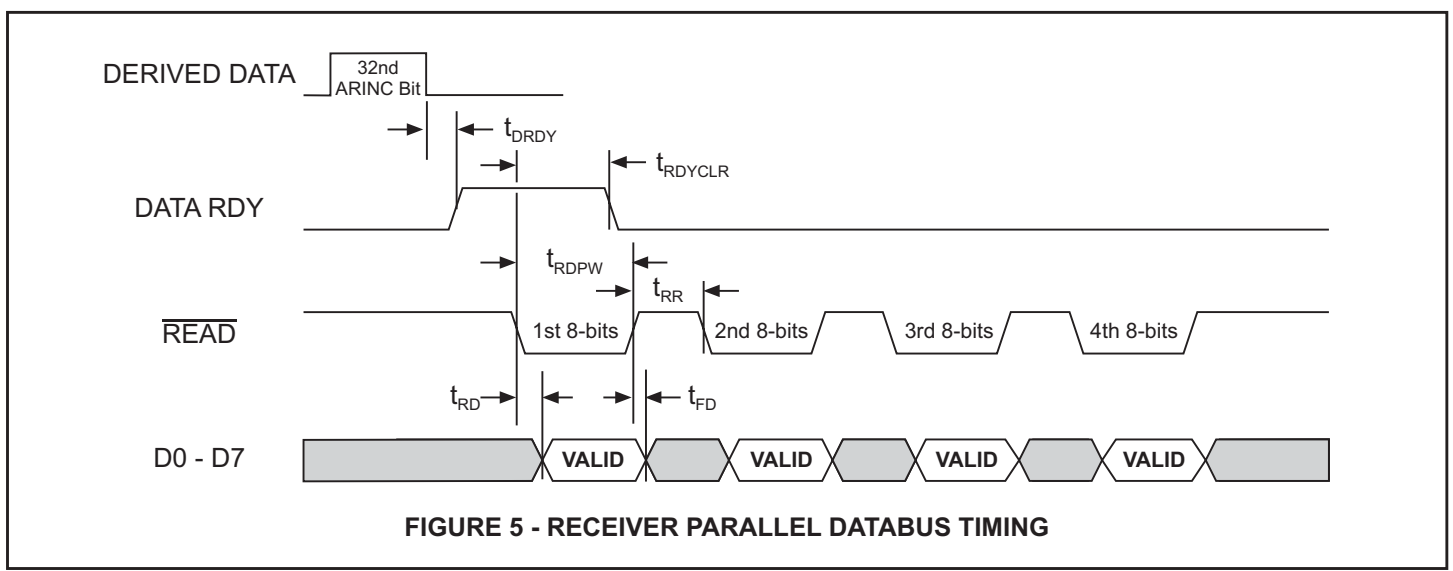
DERIVED DATA

32nd ARINC Bit

$t_{DRDY}$

$t_{RDYCLR}$

DATA RDY

$t_{RDPW}$

$t_{RR}$

$\overline{READ}$

1st 8-bits

2nd 8-bits

3rd 8-bits

4th 8-bits

$t_{RD}$

$t_{FD}$

D0 - D7

VALID

VALID

VALID

VALID

FIGURE 5 - RECEIVER PARALLEL DATABUS TIMING